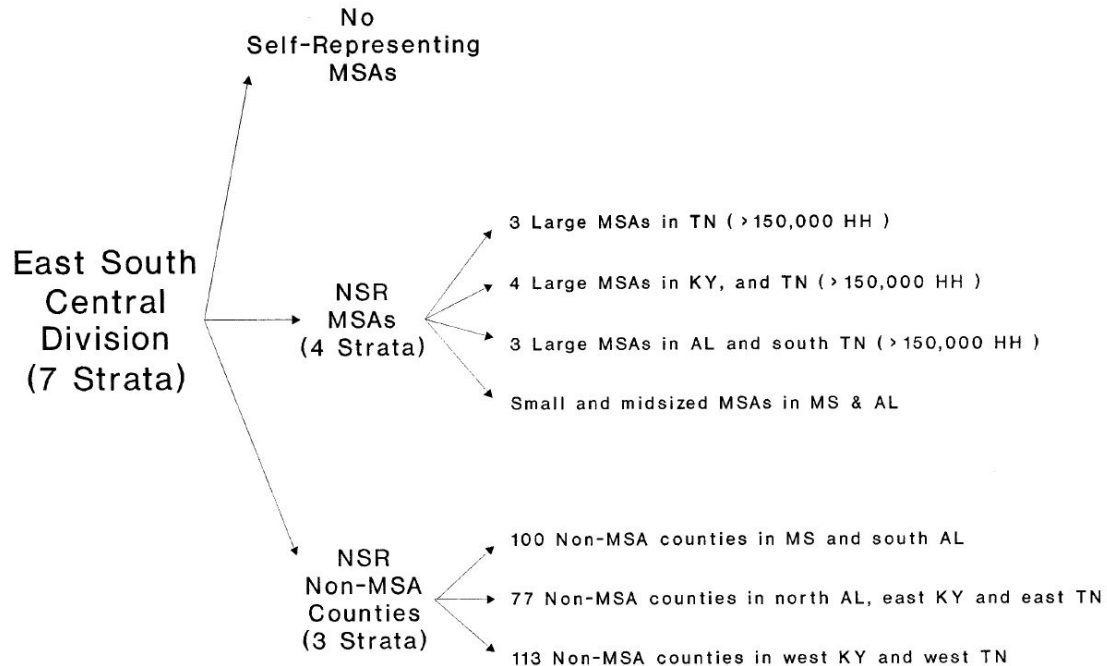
No Self-Representing MSAs

East South Central Division (7 Strata)

NSR MSAs (4 Strata)

3 Large MSAs in TN ( › 150,000 HH )

4 Large MSAs in KY, and TN ( › 150,000 HH )

3 Large MSAs in AL and south TN ( › 150,000 HH )

Small and midsized MSAs in MS & AL

NSR Non-MSA Counties (3 Strata)

100 Non-MSA counties in MS and south AL

77 Non-MSA counties in north AL, east KY and east TN

113 Non-MSA counties in west KY and west TN